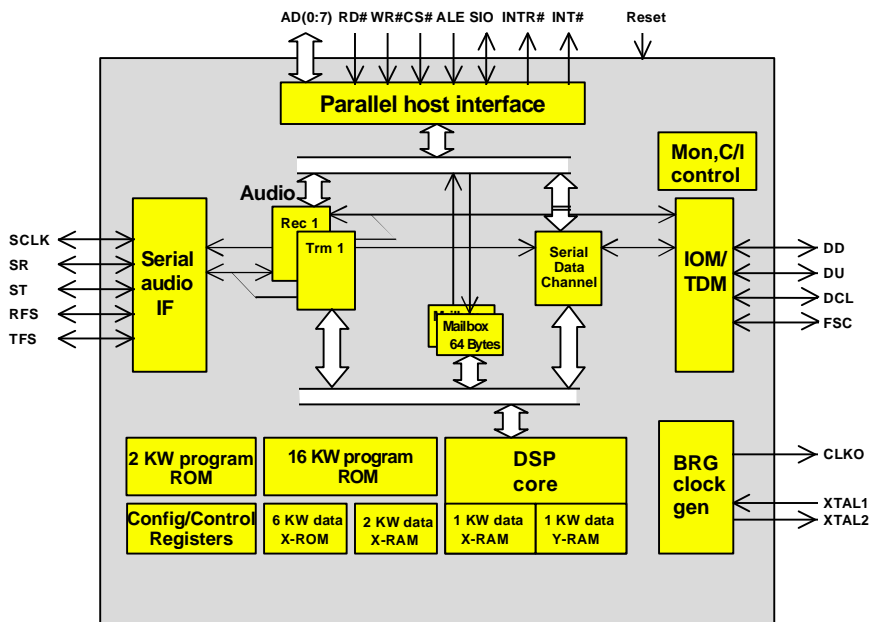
AD(0:7) RD# WR# CS# ALE SIO INTR# INT#

Reset

Parallel host interface

Mon,C/I control

Audio

Rec 1

Trm 1

SCLK

SR

ST

RFS

TFS

Serial audio IF

Serial Data Channel

IOM/ TDM

DD

DU

DCL

FSC

Mailbox 64 Bytes

2 KW program ROM

16 KW program ROM

DSP core

BRG clock gen

CLKO

XTAL1

XTAL2

Config/Control Registers

6 KW data X-ROM

2 KW data X-RAM

1 KW data X-RAM

1 KW data Y-RAM